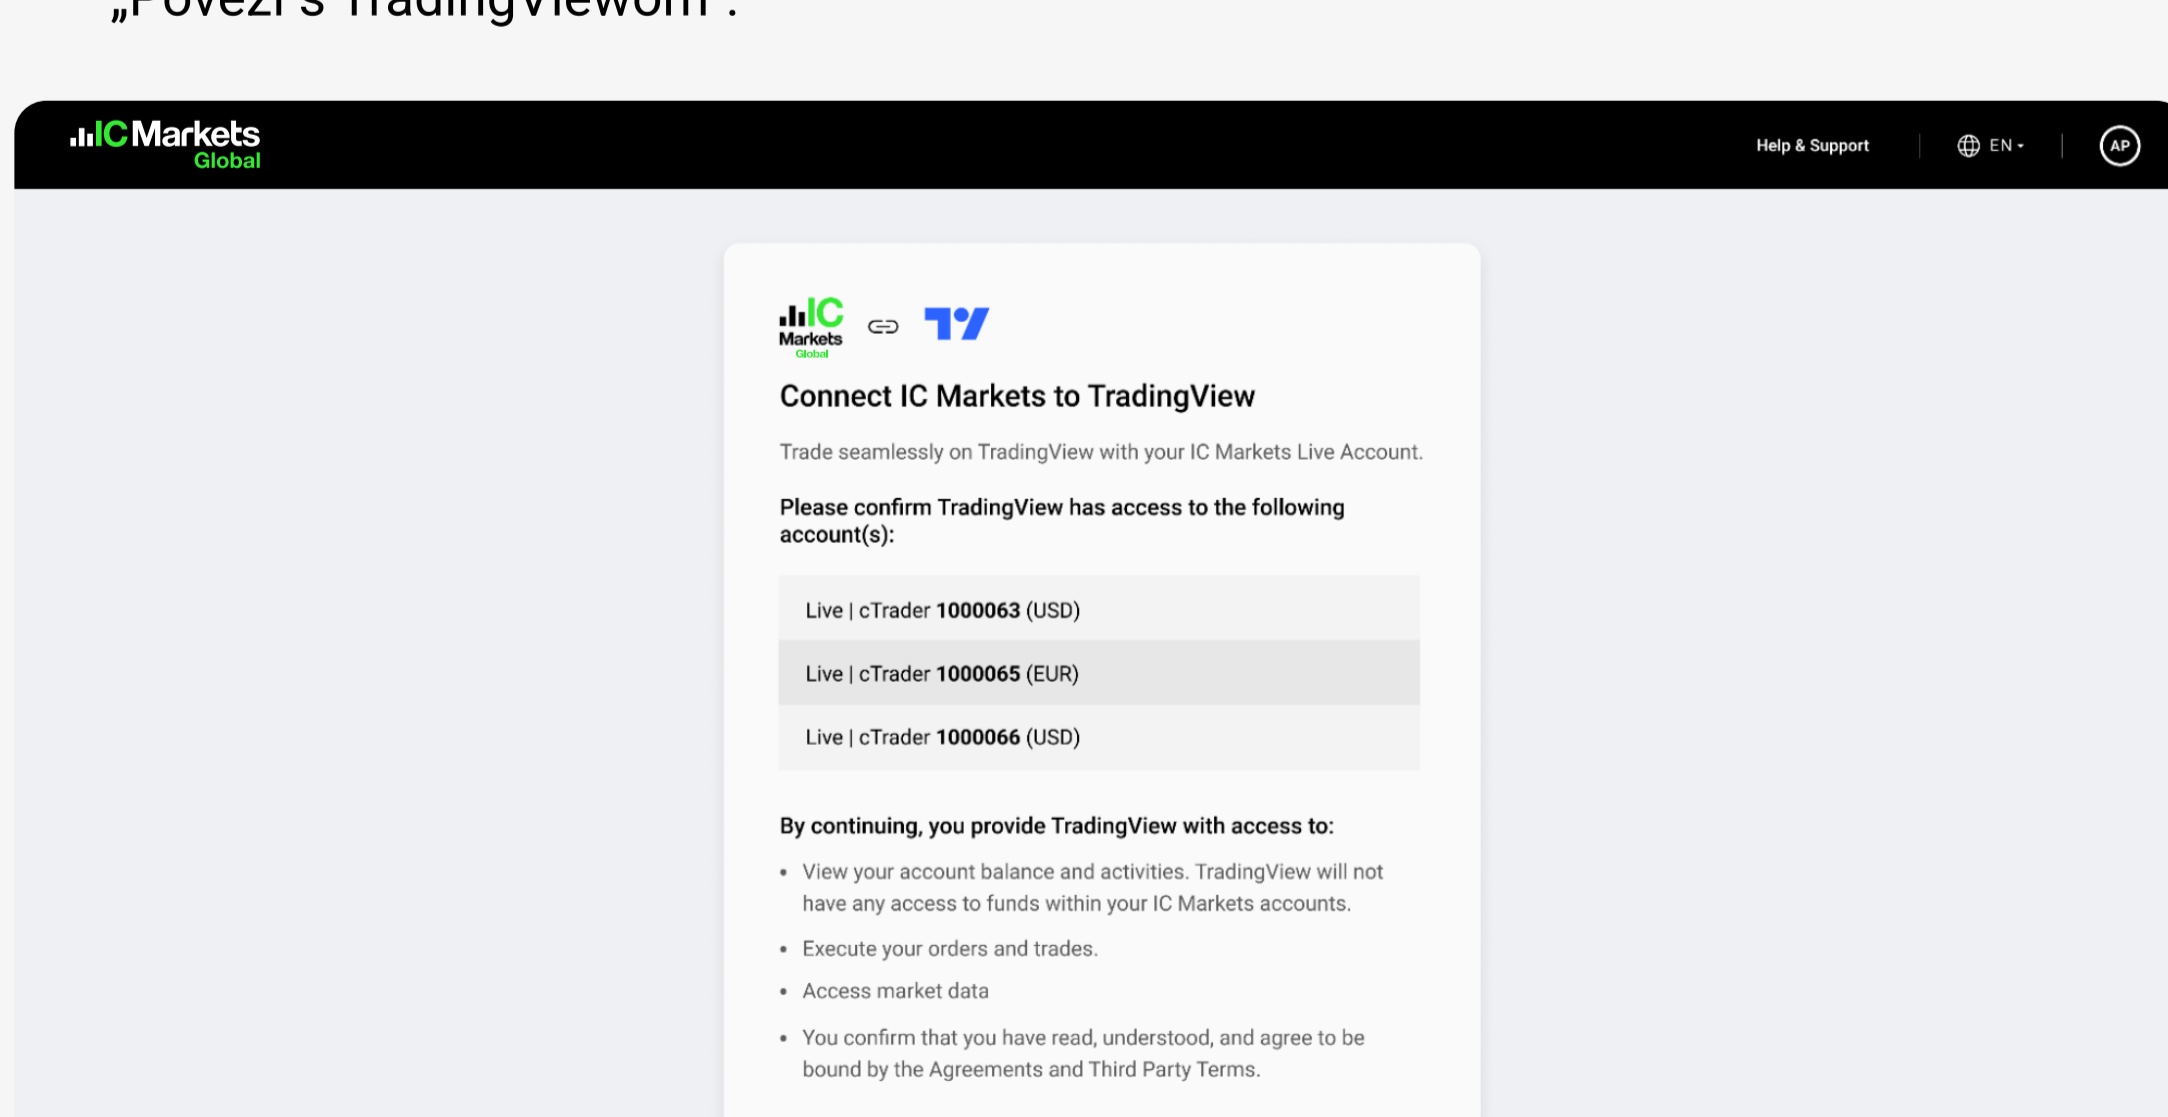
„Poveži s TradingViewom".

IC Markets Global

Help & Support

EN

AP

IC Markets Global

Connect IC Markets to TradingView

Trade seamlessly on TradingView with your IC Markets Live Account.

Please confirm TradingView has access to the following account(s):

Live | cTrader **1000063** (USD)

Live | cTrader **1000065** (EUR)

Live | cTrader **1000066** (USD)

By continuing, you provide TradingView with access to:

- View your account balance and activities. TradingView will not have any access to funds within your IC Markets accounts.
- Execute your orders and trades.
- Access market data
- You confirm that you have read, understood, and agree to be bound by the Agreements and Third Party Terms.